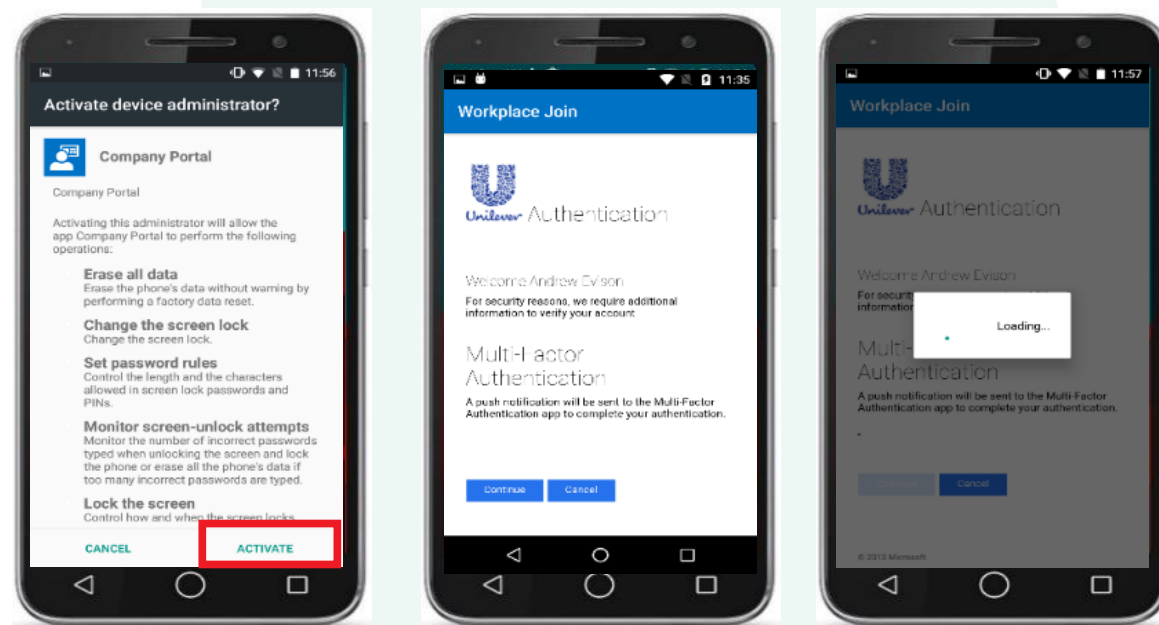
11:56

Activate device administrator?

Company Portal

Company Portal

Activating this administrator will allow the app Company Portal to perform the following operations:

Erase all data
Erase the phone's data without warning by performing a factory data reset.

Change the screen lock
Change the screen lock.

Set password rules
Control the length and the characters allowed in screen lock passwords and PINs.

Monitor screen-unlock attempts
Monitor the number of incorrect passwords typed when unlocking the screen and lock the phone or erase all the phone's data if too many incorrect passwords are typed.

Lock the screen
Control how and when the screen locks.

CANCEL ACTIVATE

11:35

Workplace Join

Unilever Authentication

Welcome Andrew Evison
For security reasons, we require additional information to verify your account

Multi-Factor Authentication
A push notification will be sent to the Multi-Factor Authentication app to complete your authentication.

Continue Cancel

11:57

Workplace Join

Unilever Authentication

Welcome Andrew Evison
For security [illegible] information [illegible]

Loading...

Multi-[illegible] Authentication
A push notification will be sent to the Multi-Factor Authentication app to complete your authentication.

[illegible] Cancel

© 2013 Microsoft